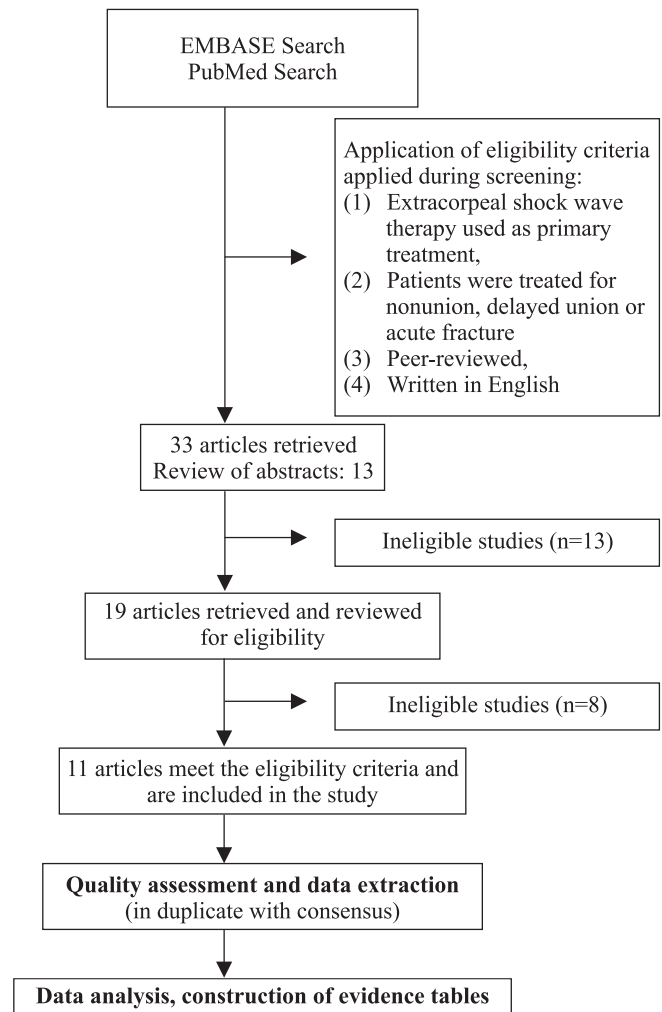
EMBASE Search
PubMed Search

Application of eligibility criteria applied during screening:
(1) Extracorpeal shock wave therapy used as primary treatment,
(2) Patients were treated for nonunion, delayed union or acute fracture
(3) Peer-reviewed,
(4) Written in English

33 articles retrieved
Review of abstracts: 13

Ineligible studies (n=13)

19 articles retrieved and reviewed for eligibility

Ineligible studies (n=8)

11 articles meet the eligibility criteria and are included in the study

**Quality assessment and data extraction**
(in duplicate with consensus)

**Data analysis, construction of evidence tables**